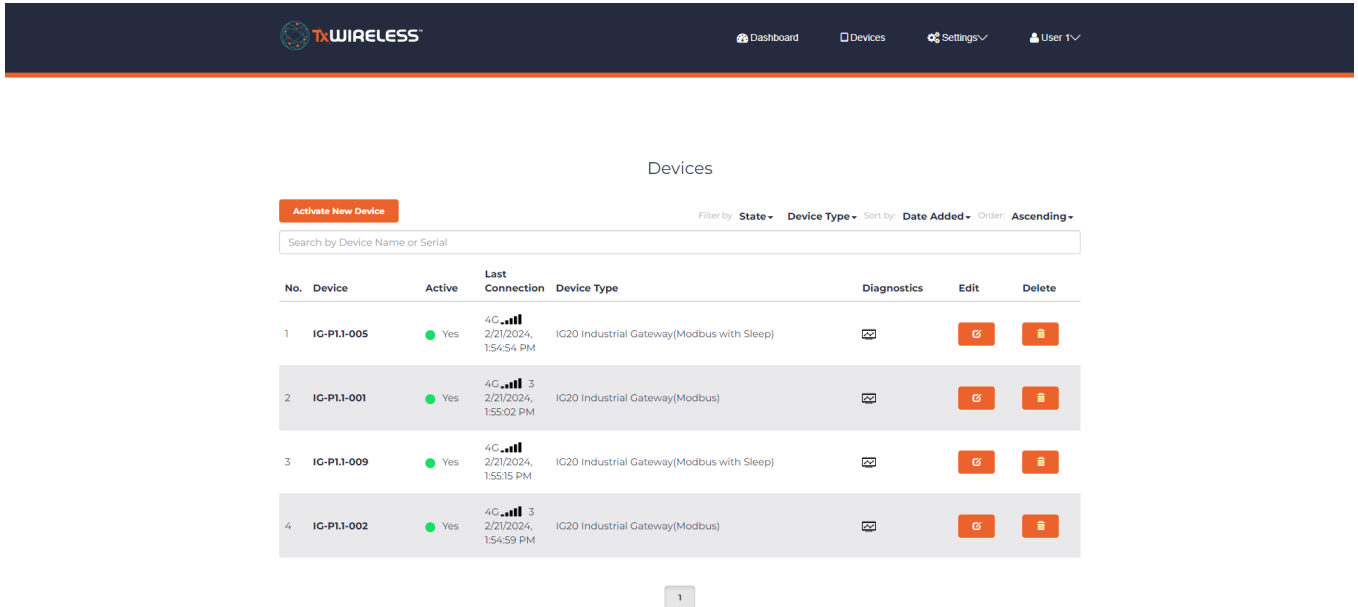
TxWIRELESS™

Dashboard Devices Settings User 1

Devices

Activate New Device

Filter by: State Device Type Sort by: Date Added Order: Ascending

Search by Device Name or Serial

| No. | Device | Active | Last Connection | Device Type | Diagnostics | Edit | Delete |
|---|---|---|---|---|---|---|---|
| 1 | IG-P1.1-005 | Yes | 4G 2/21/2024, 1:54:54 PM | IG20 Industrial Gateway(Modbus with Sleep) | | | |
| 2 | IG-P1.1-001 | Yes | 4G 3 2/21/2024, 1:55:02 PM | IG20 Industrial Gateway(Modbus) | | | |
| 3 | IG-P1.1-009 | Yes | 4G 2/21/2024, 1:55:15 PM | IG20 Industrial Gateway(Modbus with Sleep) | | | |
| 4 | IG-P1.1-002 | Yes | 4G 3 2/21/2024, 1:54:59 PM | IG20 Industrial Gateway(Modbus) | | | |

1